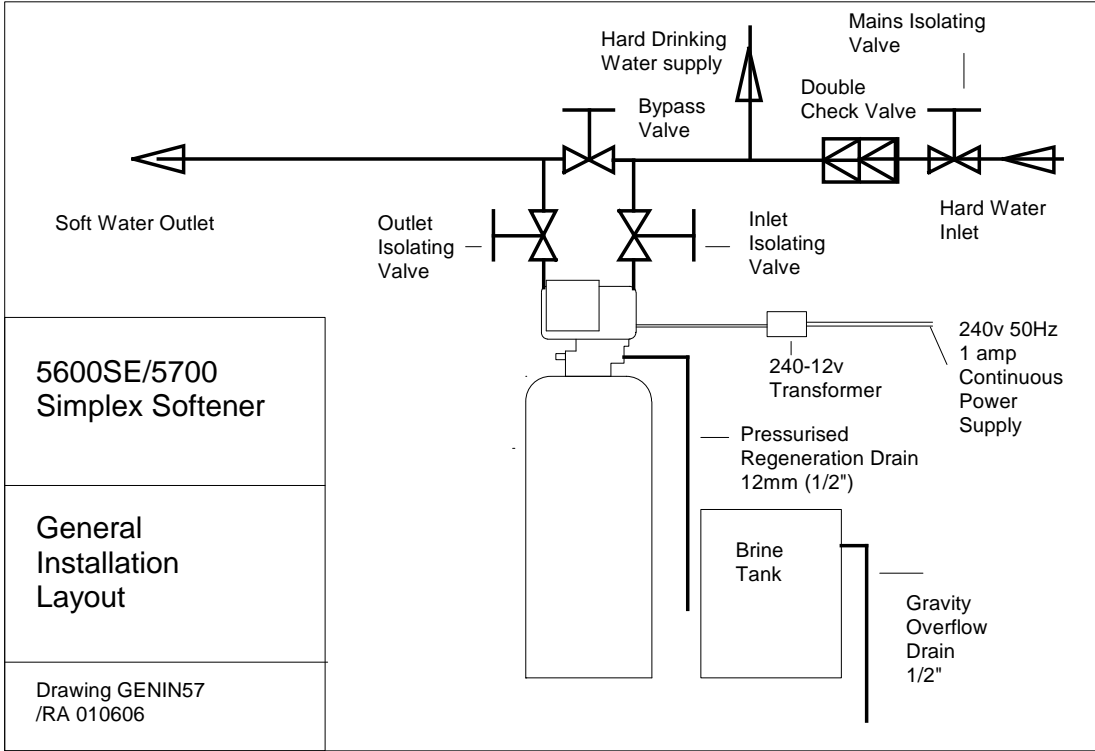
Hard Drinking Water supply

Mains Isolating Valve

Double Check Valve

Bypass Valve

Soft Water Outlet

Outlet Isolating Valve

Inlet Isolating Valve

Hard Water Inlet

240v 50Hz 1 amp Continuous Power Supply

240-12v Transformer

Pressurised Regeneration Drain 12mm (1/2")

Brine Tank

Gravity Overflow Drain 1/2"

5600SE/5700 Simplex Softener

General Installation Layout

Drawing GENIN57 /RA 010606